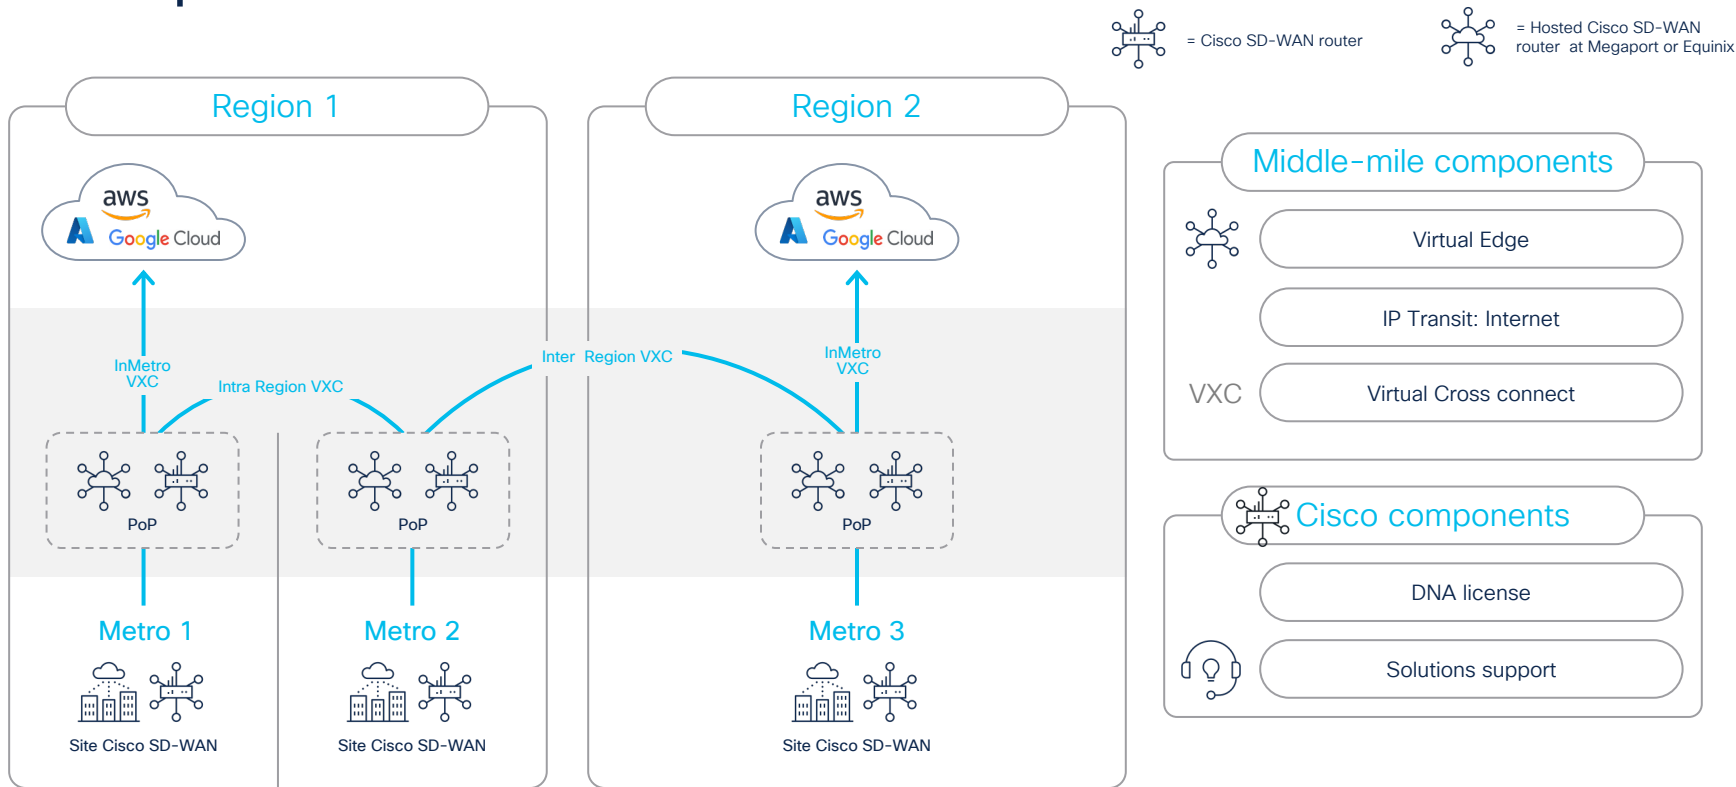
= Cisco SD-WAN router

= Hosted Cisco SD-WAN router at Megaport or Equinix

Region 1

aws

Google Cloud

InMetro VXC

Intra Region VXC

PoP

PoP

Metro 1

Site Cisco SD-WAN

Metro 2

Site Cisco SD-WAN

Inter Region VXC

Region 2

aws

Google Cloud

InMetro VXC

PoP

Metro 3

Site Cisco SD-WAN

Middle-mile components

Virtual Edge

IP Transit: Internet

VXC

Virtual Cross connect

Cisco components

DNA license

Solutions support